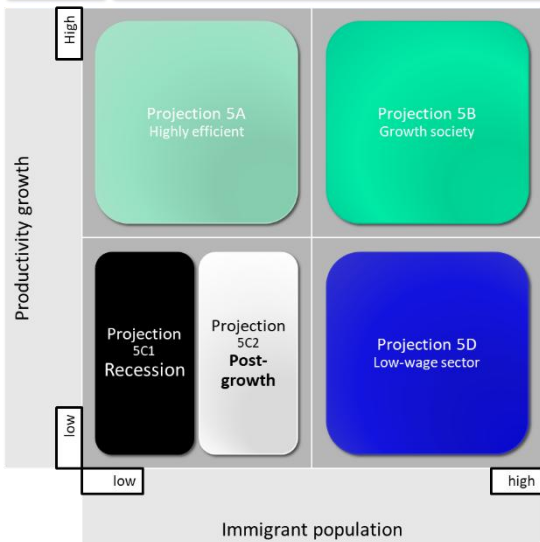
High

Productivity growth

Projection 5A
Highly efficient

Projection 5B
Growth society

Projection
5C1
Recession

Projection
5C2
Post-growth

Projection 5D
Low-wage sector

low

low

high

Immigrant population